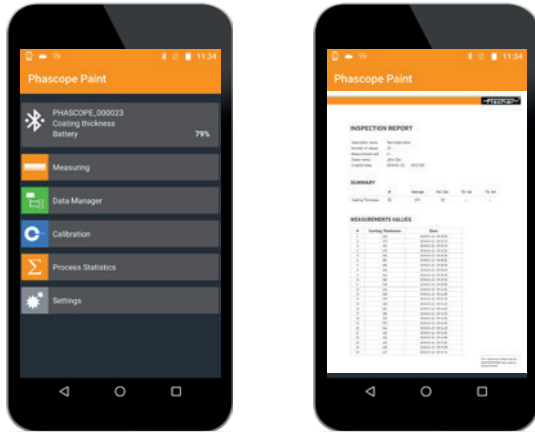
11:34

Phascope Paint

PHASCOPE_000023
Coating thickness
Battery 79%

Measuring

Data Manager

Calibration

Process Statistics

Settings

11:34

Phascope Paint

INSPECTION REPORT

SUMMARY

MEASUREMENTS VALUES

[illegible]